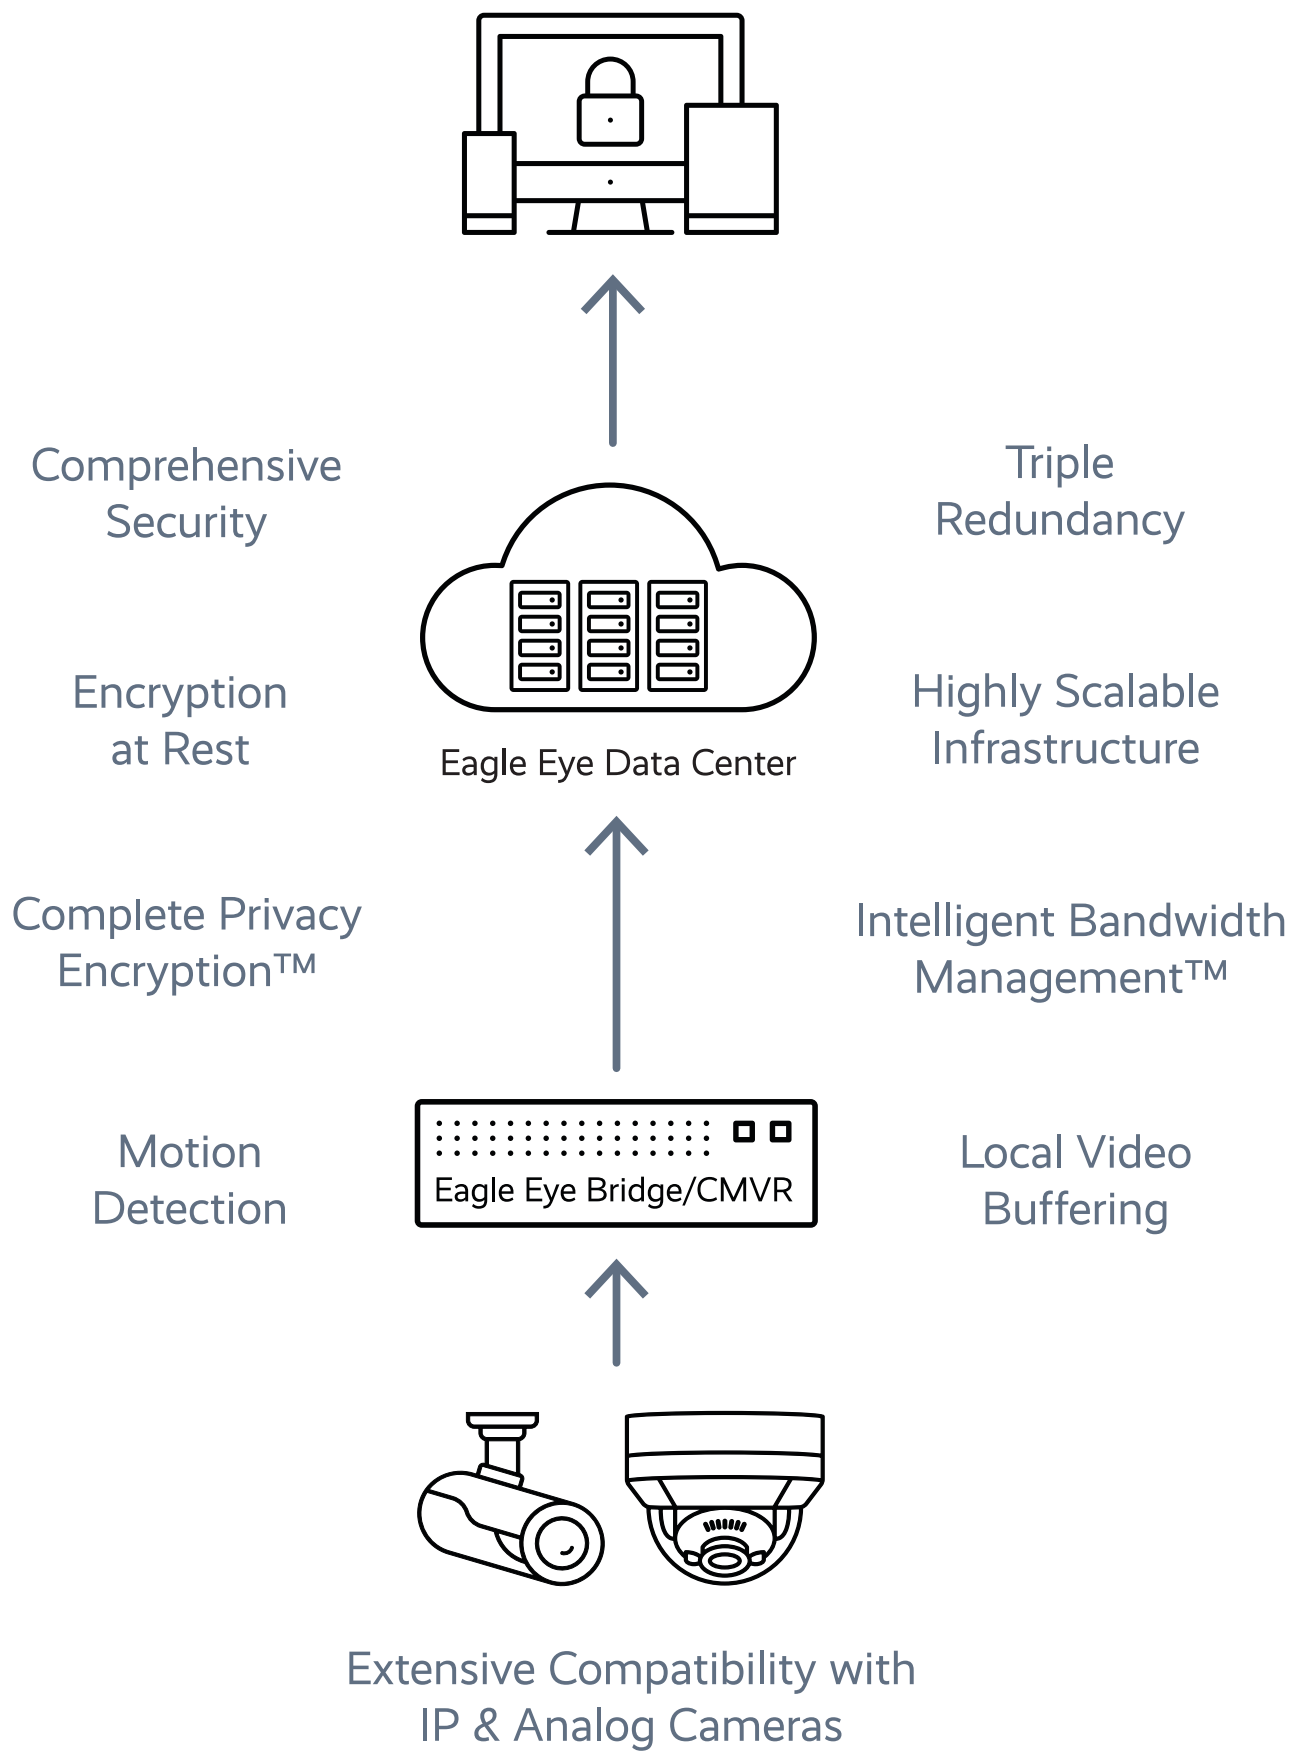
Comprehensive Security

Triple Redundancy

Encryption at Rest

Eagle Eye Data Center

Highly Scalable Infrastructure

Complete Privacy Encryption™

Intelligent Bandwidth Management™

Motion Detection

Eagle Eye Bridge/CMVR

Local Video Buffering

Extensive Compatibility with IP & Analog Cameras